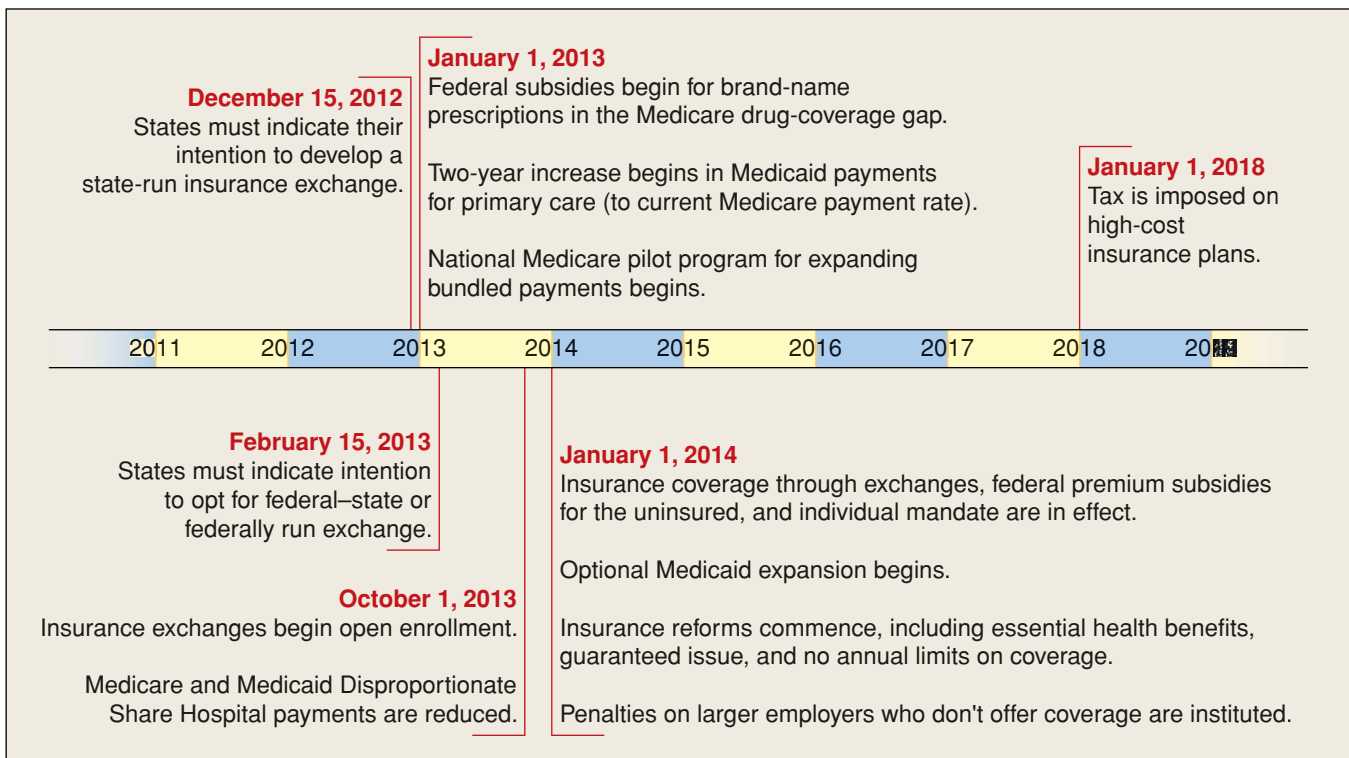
January 1, 2013
Federal subsidies begin for brand-name prescriptions in the Medicare drug-coverage gap.

Two-year increase begins in Medicaid payments for primary care (to current Medicare payment rate).

National Medicare pilot program for expanding bundled payments begins.

December 15, 2012
States must indicate their intention to develop a state-run insurance exchange.

January 1, 2018
Tax is imposed on high-cost insurance plans.

2011 2012 2013 2014 2015 2016 2017 2018 20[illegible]

February 15, 2013
States must indicate intention to opt for federal–state or federally run exchange.

October 1, 2013
Insurance exchanges begin open enrollment.

Medicare and Medicaid Disproportionate Share Hospital payments are reduced.

January 1, 2014
Insurance coverage through exchanges, federal premium subsidies for the uninsured, and individual mandate are in effect.

Optional Medicaid expansion begins.

Insurance reforms commence, including essential health benefits, guaranteed issue, and no annual limits on coverage.

Penalties on larger employers who don't offer coverage are instituted.